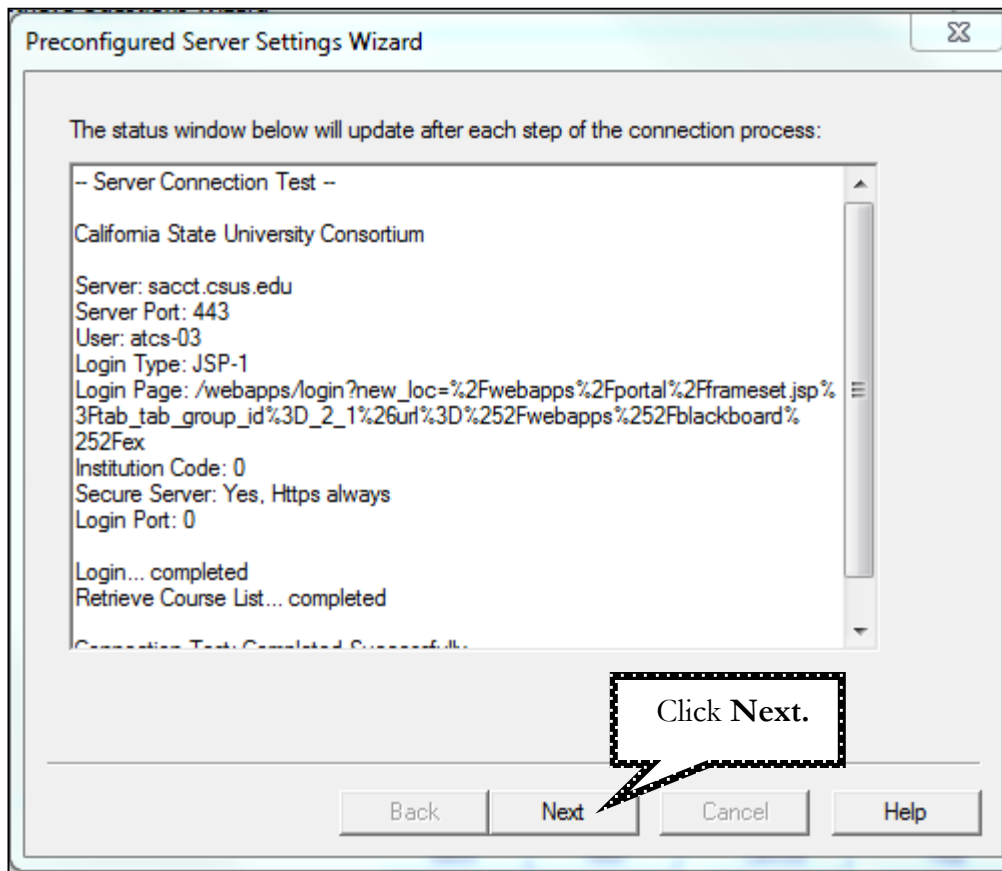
Preconfigured Server Settings Wizard

The status window below will update after each step of the connection process:

-- Server Connection Test --

California State University Consortium

Server: sacct.csus.edu
Server Port: 443
User: atcs-03
Login Type: JSP-1
Login Page: /webapps/login?new_loc=%2Fwebapps%2Fportal%2Fframeset.jsp%3Ftab_tab_group_id%3D_2_1%26url%3D%252Fwebapps%252Fblackboard%252Fex
Institution Code: 0
Secure Server: Yes, Https always
Login Port: 0

Login... completed
Retrieve Course List... completed

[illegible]

Click **Next.**

Back
Next
Cancel
Help